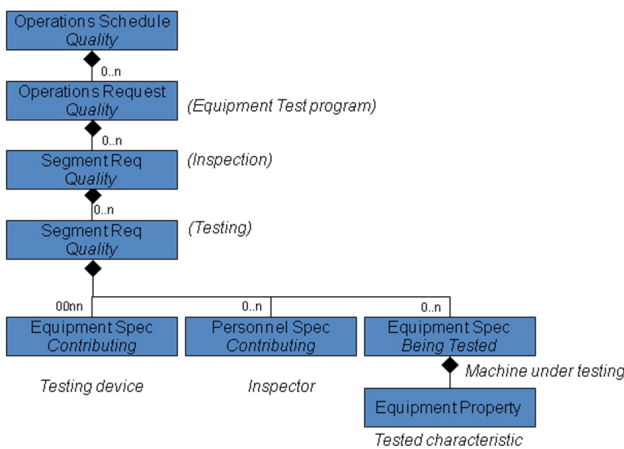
Operations Schedule
Quality

0..n

Operations Request
Quality

(Equipment Test program)

0..n

Segment Req
Quality

(Inspection)

0..n

Segment Req
Quality

(Testing)

00nn

0..n

0..n

Equipment Spec
Contributing

Personnel Spec
Contributing

Equipment Spec
Being Tested

Testing device

Inspector

Machine under testing

Equipment Property

Tested characteristic